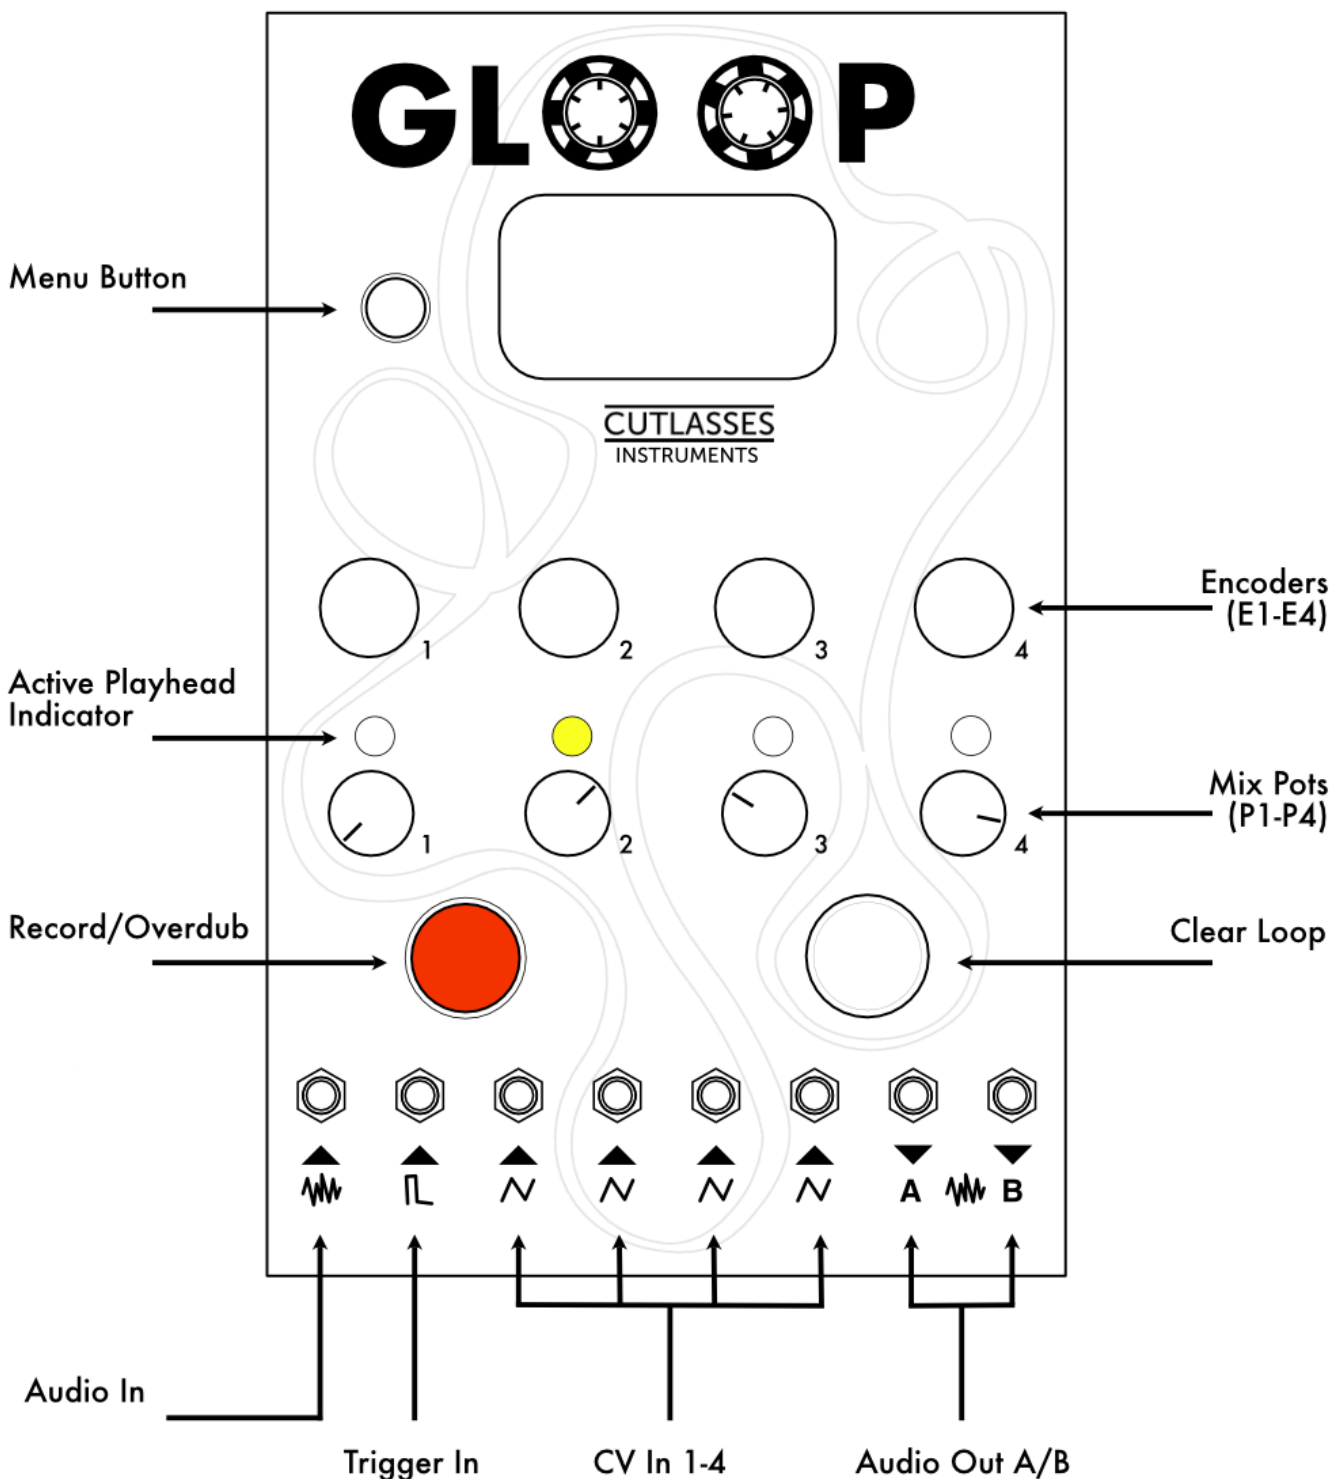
GL  P

Menu Button

CUTLASSES
INSTRUMENTS

Encoders (E1-E4)

1 2 3 4

Active Playhead Indicator

Mix Pots (P1-P4)

1 2 3 4

Record/Overdub

Clear Loop

A B

Audio In

Trigger In

CV In 1-4

Audio Out A/B